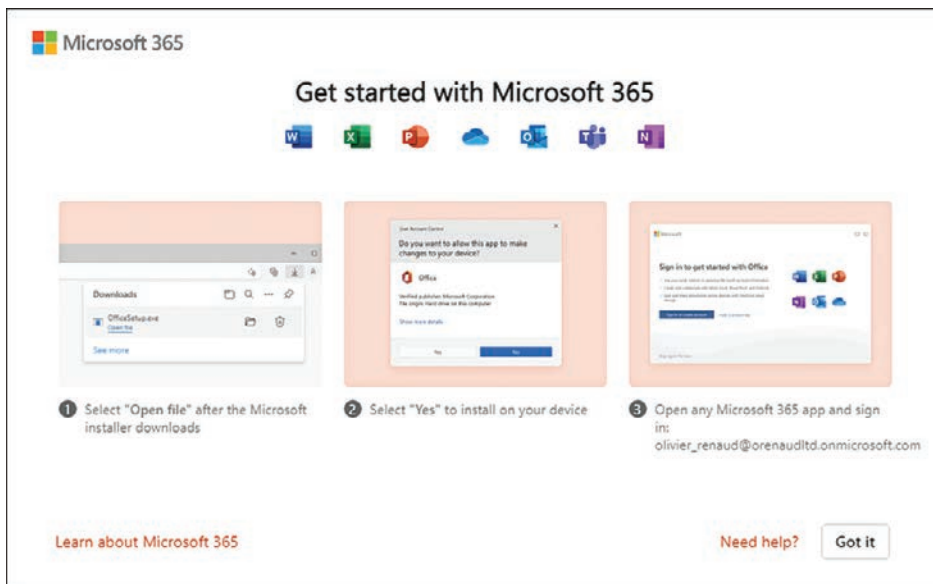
Microsoft 365

Get started with Microsoft 365

Downloads

OfficeSetup.exe
Open file

See more

User Account Control
Do you want to allow this app to make changes to your device?

Office

Verified publisher: Microsoft Corporation
File origin: Hard drive on this computer

Show more details

Yes
No

Microsoft

Sign in to get started with Office

1 Select "Open file" after the Microsoft installer downloads

2 Select "Yes" to install on your device

3 Open any Microsoft 365 app and sign in:
olivier_renaud@orenaudltd.onmicrosoft.com

Learn about Microsoft 365

Need help?

Got it